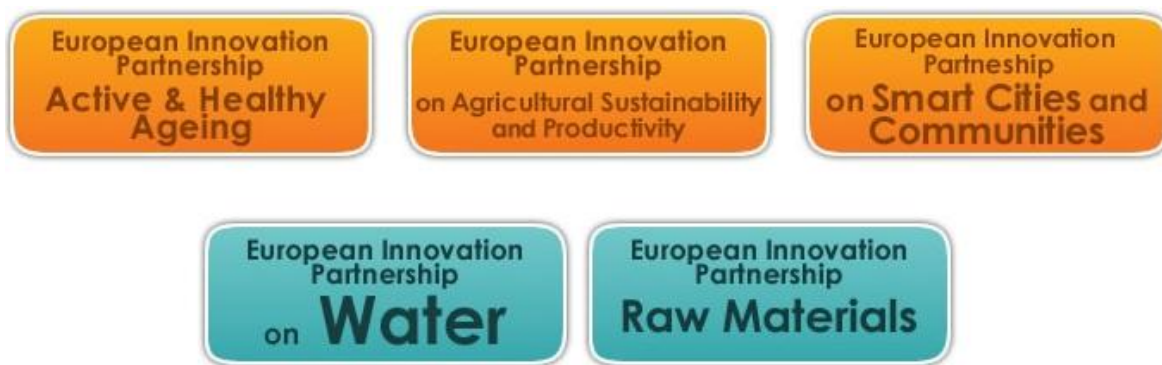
European Innovation Partnership Active & Healthy Ageing

European Innovation Partnership on Agricultural Sustainability and Productivity

European Innovation Partneship on Smart Cities and Communities

European Innovation Partnership on Water

European Innovation Partnership Raw Materials